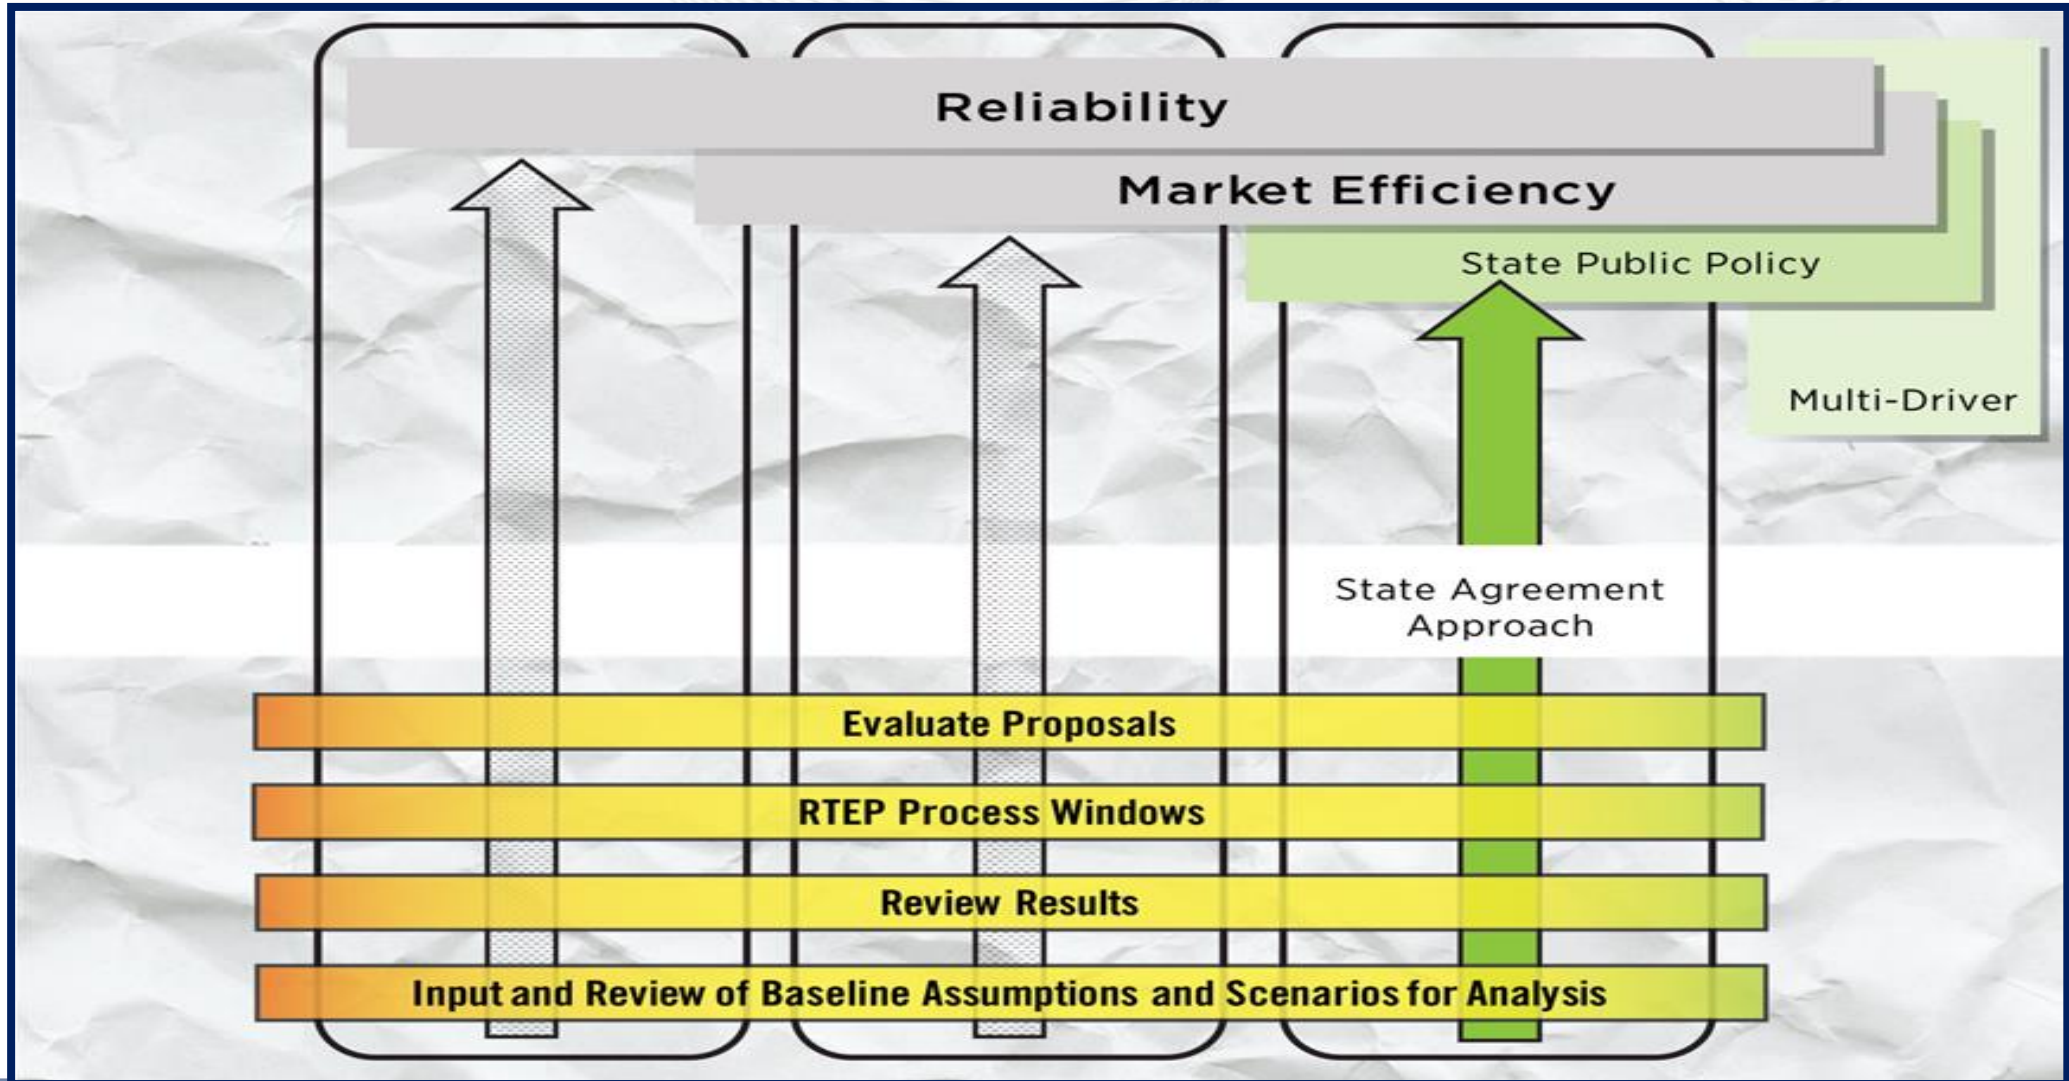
Reliability

Market Efficiency

State Public Policy

Multi-Driver

State Agreement Approach

Evaluate Proposals

RTEP Process Windows

Review Results

Input and Review of Baseline Assumptions and Scenarios for Analysis